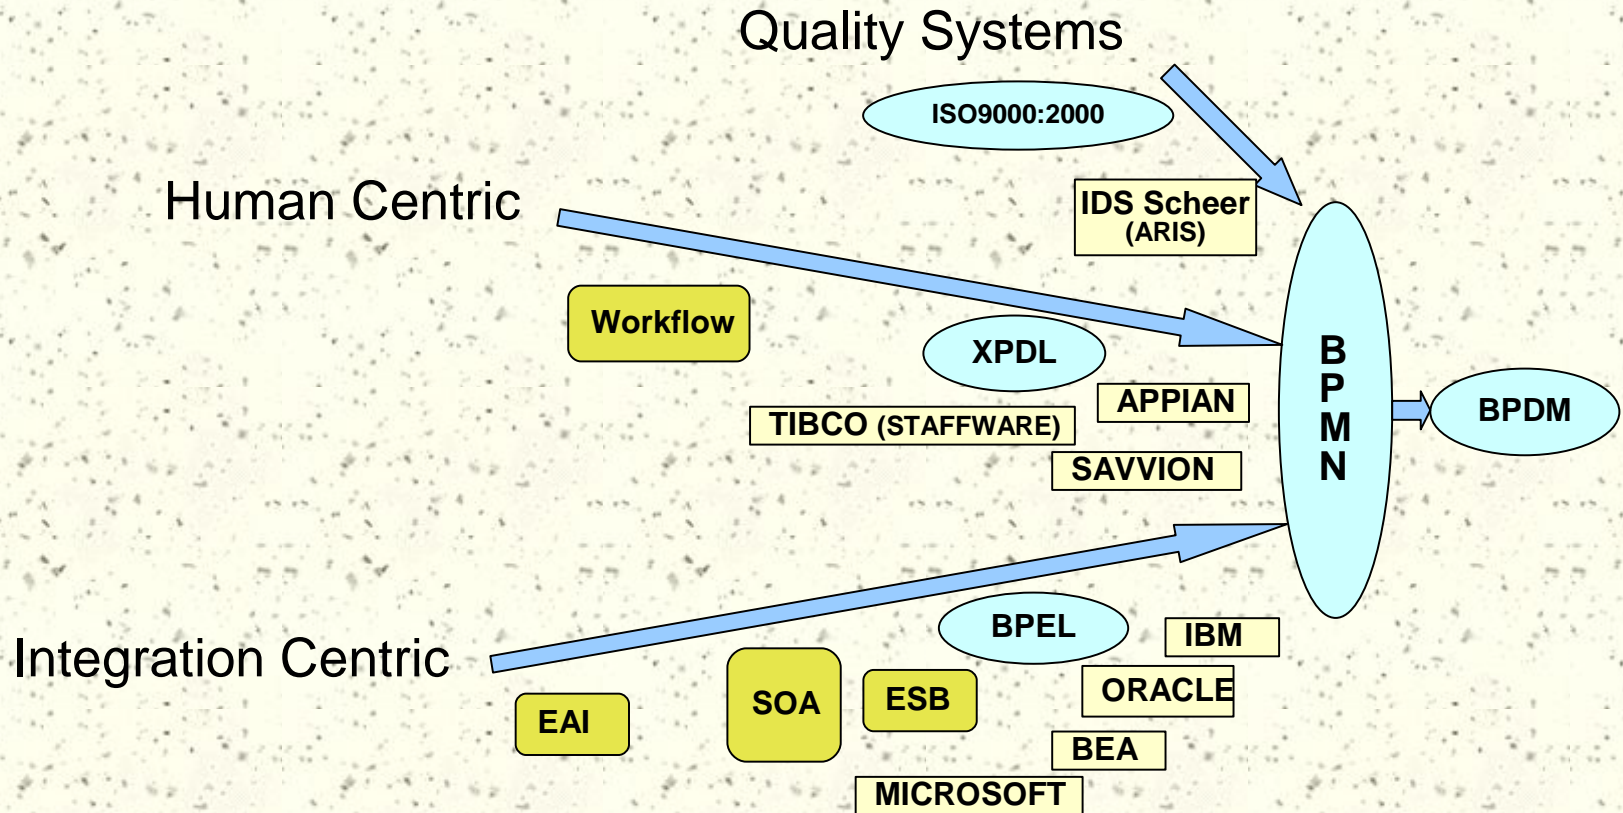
Quality Systems

ISO9000:2000

IDS Scheer
(ARIS)

Human Centric

Workflow

XPDL

APPIAN

TIBCO (STAFFWARE)

SAVVION

B
P
M
N

BPDM

BPEL

IBM

Integration Centric

ORACLE

EAI

SOA

ESB

BEA

MICROSOFT